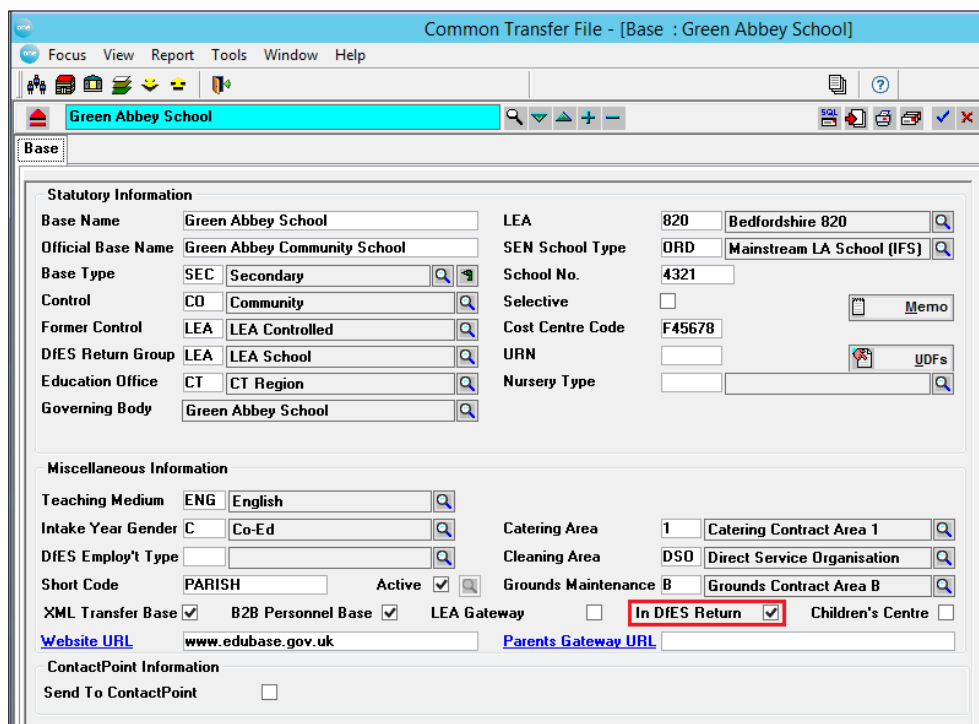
Common Transfer File - [Base : Green Abbey School]

Focus View Report Tools Window Help

Green Abbey School

SQL

Base

Statutory Information

Base Name Green Abbey School
Official Base Name Green Abbey Community School
Base Type SEC Secondary
Control CO Community
Former Control LEA LEA Controlled
DfES Return Group LEA LEA School
Education Office CT CT Region
Governing Body Green Abbey School

LEA 820 Bedfordshire 820
SEN School Type ORD Mainstream LA School (IFS)
School No. 4321
Selective
Cost Centre Code F45678
URN
Nursery Type

Memo
UDFs

Miscellaneous Information

Teaching Medium ENG English
Intake Year Gender C Co-Ed
DfES Employ't Type
Short Code PARISH
Active

Catering Area 1 Catering Contract Area 1
Cleaning Area DSO Direct Service Organisation
Grounds Maintenance B Grounds Contract Area B

XML Transfer Base B2B Personnel Base LEA Gateway In DfES Return Children's Centre

Website URL www.edubase.gov.uk
Parents Gateway URL

ContactPoint Information

Send To ContactPoint